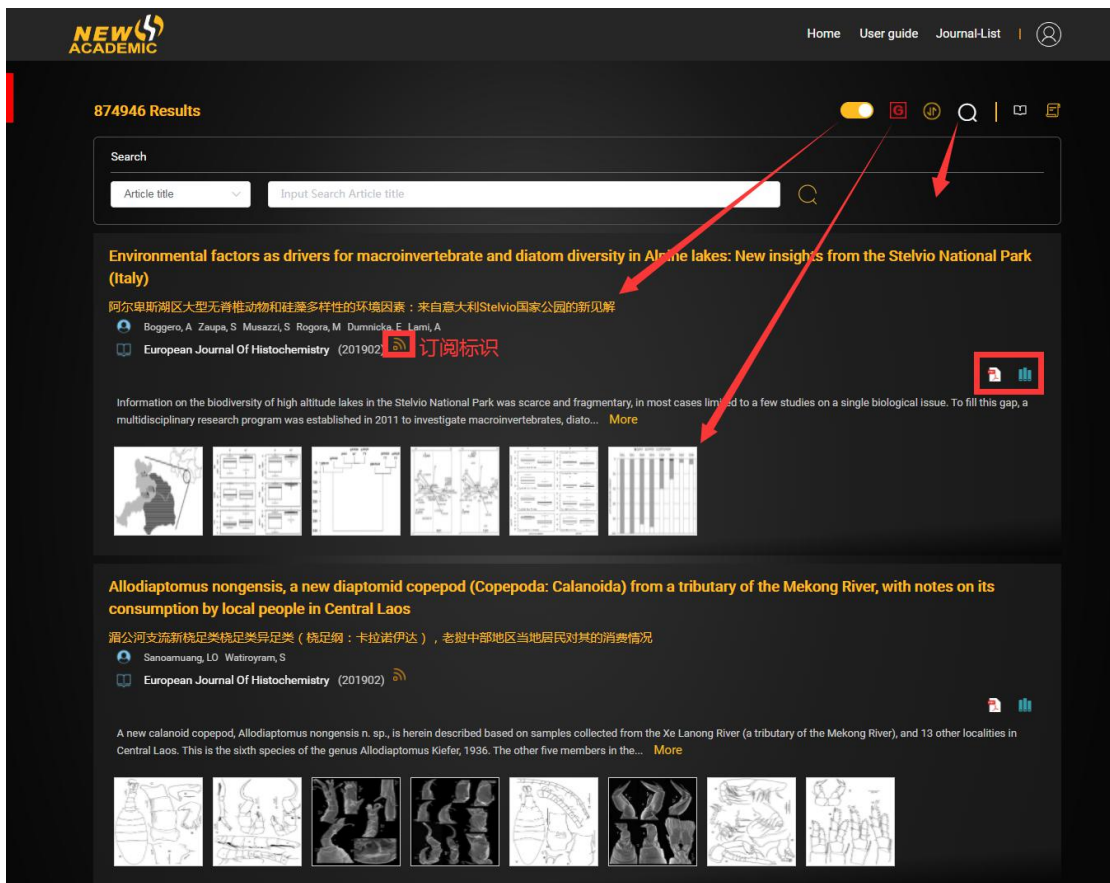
NEW ACADEMIC

Home User guide Journal-List

874946 Results

G

Search

Article title

Input Search Article title

Environmental factors as drivers for macroinvertebrate and diatom diversity in Alpine lakes: New insights from the Stelvio National Park (Italy)

阿尔卑斯湖区大型无脊椎动物和硅藻多样性的环境因素：来自意大利Stelvio国家公园的新见解

Boggero, A Zaupa, S Musazzi, S Rogora, M Dumnicka, E Lami, A

European Journal Of Histochemistry (201902)

订阅标识

Information on the biodiversity of high altitude lakes in the Stelvio National Park was scarce and fragmentary, in most cases limited to a few studies on a single biological issue. To fill this gap, a multidisciplinary research program was established in 2011 to investigate macroinvertebrates, diato... More

Allodiaptomus nongensis, a new diaptomid copepod (Copepoda: Calanoida) from a tributary of the Mekong River, with notes on its consumption by local people in Central Laos

湄公河支流新桡足类桡足异足类（桡足纲：卡拉诺伊达），老挝中部地区当地居民对其的消费情况

Sanoamuang, LO Watiroyram, S

European Journal Of Histochemistry (201902)

A new calanoid copepod, Allodiaptomus nongensis n. sp., is herein described based on samples collected from the Xe Lanong River (a tributary of the Mekong River), and 13 other localities in Central Laos. This is the sixth species of the genus Allodiaptomus Kiefer, 1936. The other five members in the... More